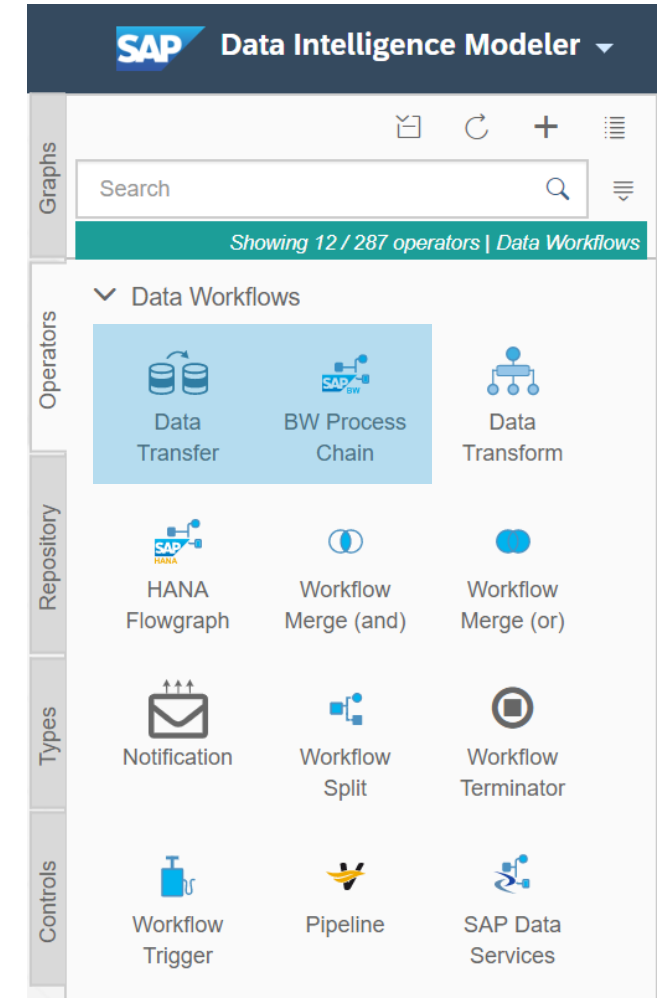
SAP Data Intelligence Modeler

Graphs
Operators
Repository
Types
Controls

Search

Showing 12 / 287 operators | Data Workflows

Data Workflows

Data Transfer
SAP BW
BW Process Chain
Data Transform
SAP HANA
HANA Flowgraph
Workflow Merge (and)
Workflow Merge (or)
Notification
Workflow Split
Workflow Terminator
Workflow Trigger
Pipeline
SAP Data Services